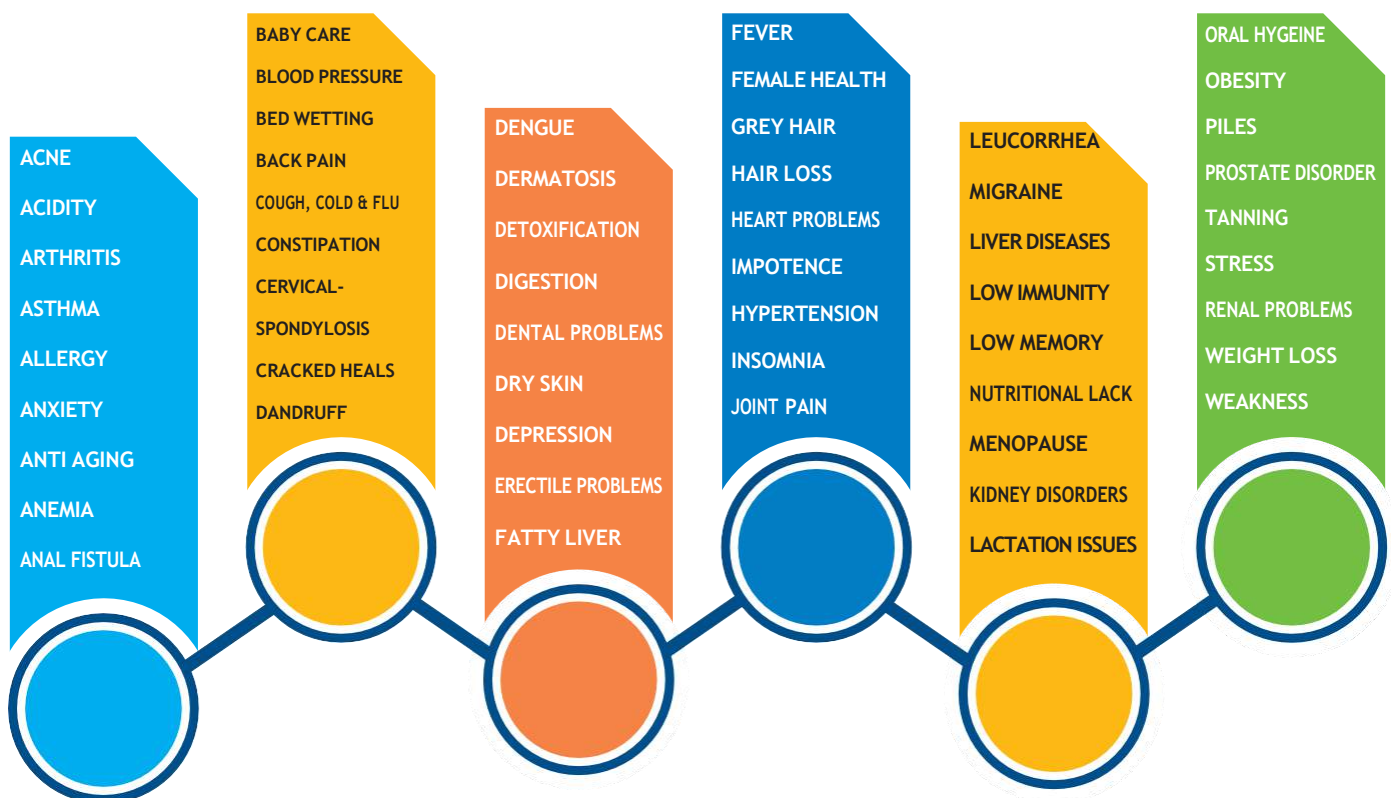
ACNE
ACIDITY
ARTHRITIS
ASTHMA
ALLERGY
ANXIETY
ANTI AGING
ANEMIA
ANAL FISTULA

BABY CARE
BLOOD PRESSURE
BED WETTING
BACK PAIN
COUGH, COLD & FLU
CONSTIPATION
CERVICAL-
SPONDYLOSIS
CRACKED HEALS
DANDRUFF

DENGUE
DERMATOSIS
DETOXIFICATION
DIGESTION
DENTAL PROBLEMS
DRY SKIN
DEPRESSION
ERECTILE PROBLEMS
FATTY LIVER

FEVER
FEMALE HEALTH
GREY HAIR
HAIR LOSS
HEART PROBLEMS
IMPOTENCE
HYPERTENSION
INSOMNIA
JOINT PAIN

LEUCORRHEA
MIGRAINE
LIVER DISEASES
LOW IMMUNITY
LOW MEMORY
NUTRITIONAL LACK
MENOPAUSE
KIDNEY DISORDERS
LACTATION ISSUES

ORAL HYGEINE
OBESITY
PILES
PROSTATE DISORDER
TANNING
STRESS
RENAL PROBLEMS
WEIGHT LOSS
WEAKNESS